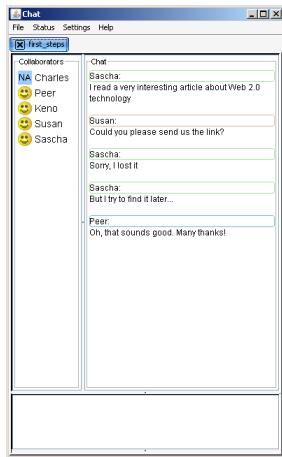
Chat

File Status Settings Help

first_steps

Collaborators

NA Charles

Peer

Keno

Susan

Sascha

Chat

Sascha:

I read a very interesting article about Web 2.0 technology

Susan:

Could you please send us the link?

Sascha:

Sorry, I lost it

Sascha:

But I try to find it later...

Peer:

Oh, that sounds good. Many thanks!